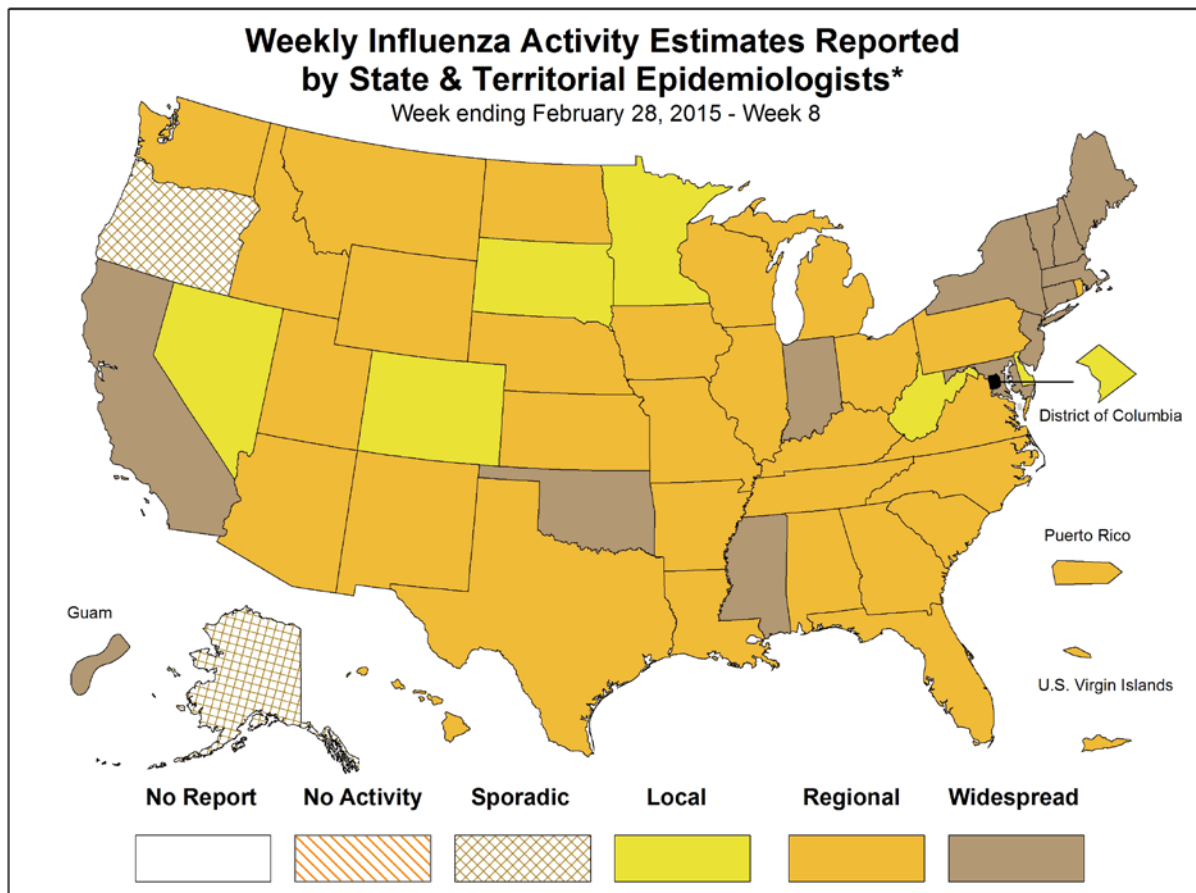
Weekly Influenza Activity Estimates Reported by State & Territorial Epidemiologists*
Week ending February 28, 2015 - Week 8

District of Columbia

Puerto Rico

Guam

U.S. Virgin Islands

No Report
No Activity
Sporadic
Local
Regional
Widespread